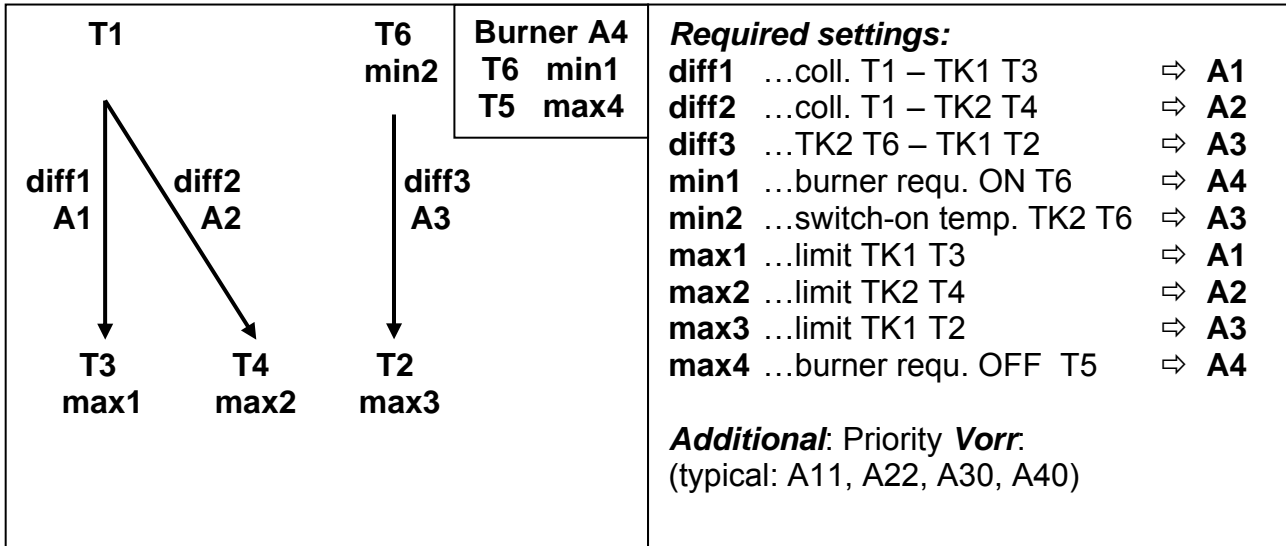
T1

T6
min2

Burner A4
T6 min1
T5 max4

diff1
A1

diff2
A2

diff3
A3

T3
max1

T4
max2

T2
max3

***Required settings:***

**diff1** …coll. T1 – TK1 T3 ⇨ **A1**
**diff2** …coll. T1 – TK2 T4 ⇨ **A2**
**diff3** …TK2 T6 – TK1 T2 ⇨ **A3**
**min1** …burner requ. ON T6 ⇨ **A4**
**min2** …switch-on temp. TK2 T6 ⇨ **A3**
**max1** …limit TK1 T3 ⇨ **A1**
**max2** …limit TK2 T4 ⇨ **A2**
**max3** …limit TK1 T2 ⇨ **A3**
**max4** …burner requ. OFF T5 ⇨ **A4**

***Additional***: Priority ***Vorr***:
(typical: A11, A22, A30, A40)